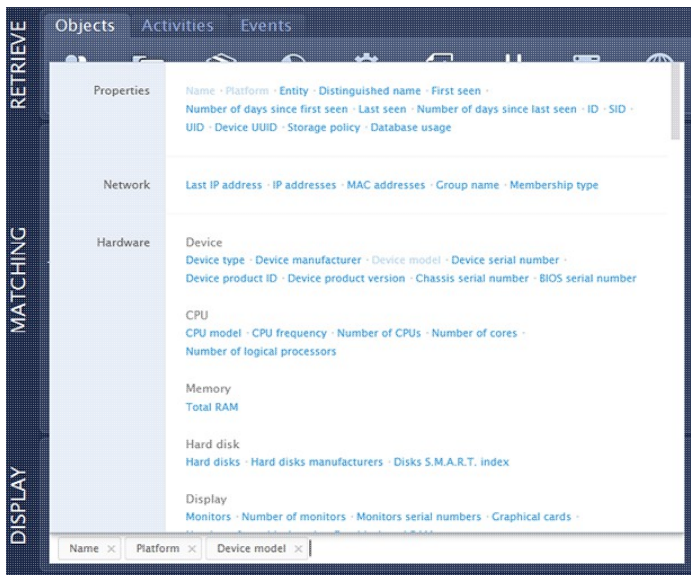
RETRIEVE

Objects Activities Events

MATCHING

DISPLAY

Properties

Name · Platform · Entity · Distinguished name · First seen · Number of days since first seen · Last seen · Number of days since last seen · ID · SID · UID · Device UUID · Storage policy · Database usage

Network

Last IP address · IP addresses · MAC addresses · Group name · Membership type

Hardware

Device
Device type · Device manufacturer · Device model · Device serial number · Device product ID · Device product version · Chassis serial number · BIOS serial number

CPU
CPU model · CPU frequency · Number of CPUs · Number of cores · Number of logical processors

Memory
Total RAM

Hard disk
Hard disks · Hard disks manufacturers · Disks S.M.A.R.T. index

Display
Monitors · Number of monitors · Monitors serial numbers · Graphical cards ·

Name × Platform × Device model ×